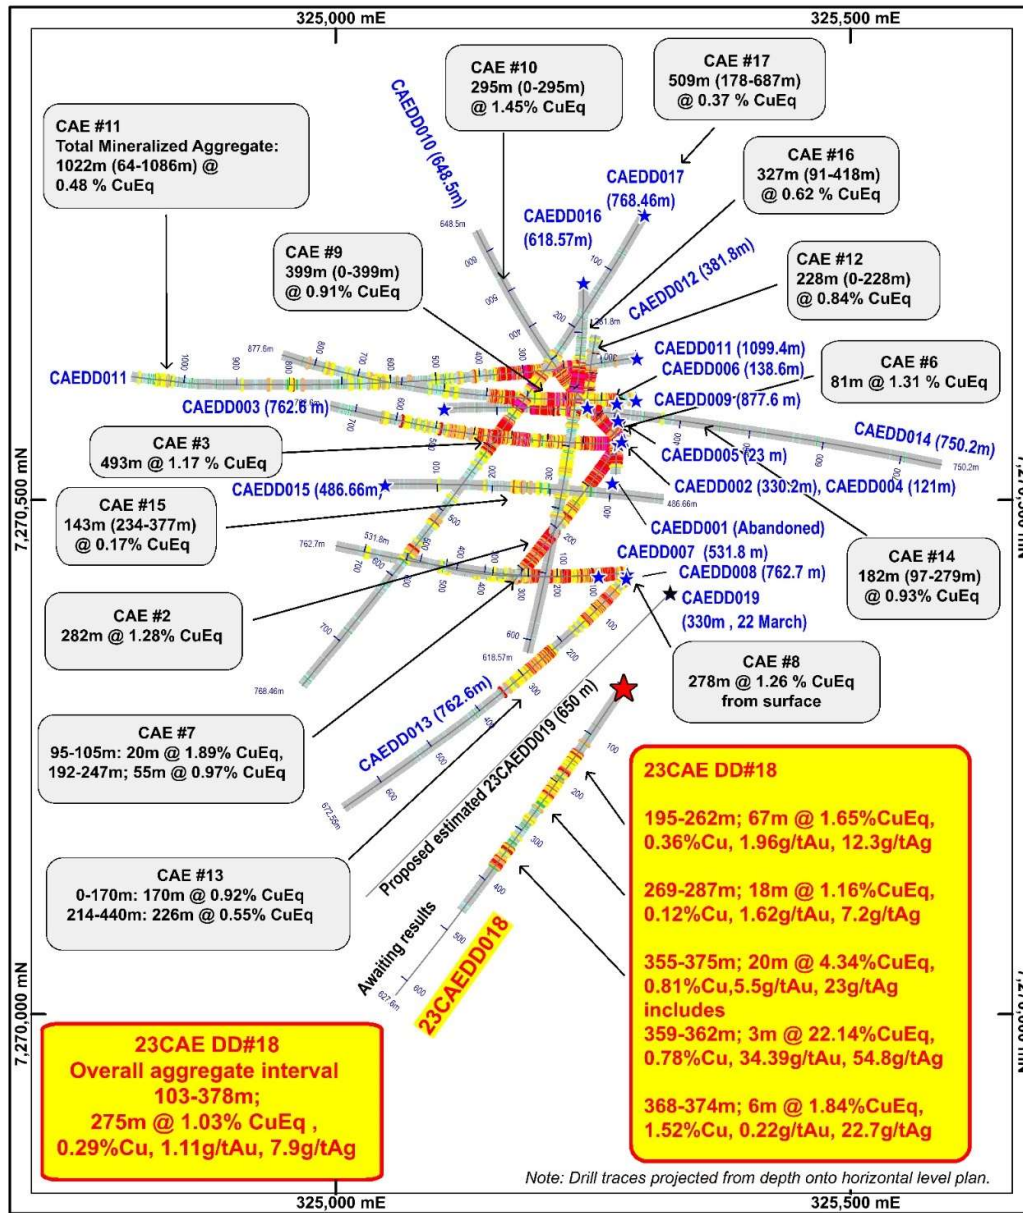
325,000 mE
325,500 mE

CAE #11
Total Mineralized Aggregate:
1022m (64-1086m) @
0.48 % CuEq

CAEDD010 (648.5m)

CAE #10
295m (0-295m)
@ 1.45% CuEq

CAE #17
509m (178-687m)
@ 0.37 % CuEq

CAEDD017
(768.46m)

CAE #16
327m (91-418m)
@ 0.62 % CuEq

CAEDD016
(618.57m)

CAE #9
399m (0-399m)
@ 0.91% CuEq

CAEDD012 (381.8m)

CAE #12
228m (0-228m)
@ 0.84% CuEq

CAEDD011
CAEDD011 (1099.4m)
CAEDD006 (138.6m)

CAE #6
81m @ 1.31 % CuEq

CAEDD003 (762.6 m)
CAEDD009 (877.6 m)

CAE #3
493m @ 1.17 % CuEq

CAEDD014 (750.2m)

CAEDD005 (23 m)

7,270,500 mN

CAEDD015 (486.66m)
CAEDD002 (330.2m), CAEDD004 (121m)

CAE #15
143m (234-377m)
@ 0.17% CuEq

CAEDD001 (Abandoned)

CAEDD007 (531.8 m)
CAEDD008 (762.7 m)

CAE #14
182m (97-279m)
@ 0.93% CuEq

CAE #2
282m @ 1.28% CuEq

CAEDD019
(330m , 22 March)

CAE #8
278m @ 1.26 % CuEq
from surface

CAE #7
95-105m: 20m @ 1.89% CuEq,
192-247m; 55m @ 0.97% CuEq

CAEDD013 (762.6m)

Proposed estimated 23CAEDD019 (650 m)

23CAE DD#18

195-262m; 67m @ 1.65%CuEq,
0.36%Cu, 1.96g/tAu, 12.3g/tAg

269-287m; 18m @ 1.16%CuEq,
0.12%Cu, 1.62g/tAu, 7.2g/tAg

355-375m; 20m @ 4.34%CuEq,
0.81%Cu,5.5g/tAu, 23g/tAg
includes
359-362m; 3m @ 22.14%CuEq,
0.78%Cu, 34.39g/tAu, 54.8g/tAg

368-374m; 6m @ 1.84%CuEq,
1.52%Cu, 0.22g/tAu, 22.7g/tAg

CAE #13
0-170m: 170m @ 0.92% CuEq
214-440m: 226m @ 0.55% CuEq

Awaiting results

23CAEDD018

7,270,000 mN

23CAE DD#18
Overall aggregate interval
103-378m;
275m @ 1.03% CuEq ,
0.29%Cu, 1.11g/tAu, 7.9g/tAg

Note: Drill traces projected from depth onto horizontal level plan.

325,000 mE
325,500 mE